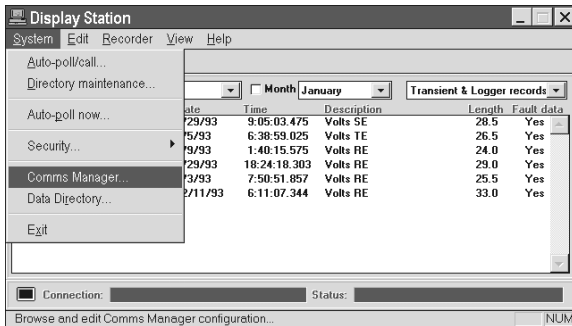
Display Station

System Edit Recorder View Help

Auto-poll/call...
Directory maintenance...
Auto-poll now...
Security...
Comms Manager...
Data Directory...
Exit

Month January

Transient & Logger records

| ate | Time | Description | Length | Fault data |
|---|---|---|---|---|
| /29/93 | 9:05:03.475 | Volts SE | 28.5 | Yes |
| /5/93 | 6:38:59.025 | Volts TE | 26.5 | Yes |
| /9/93 | 1:40:15.575 | Volts RE | 24.0 | Yes |
| /29/93 | 18:24:18.303 | Volts RE | 29.0 | Yes |
| /3/93 | 7:50:51.857 | Volts RE | 25.5 | Yes |
| 2/11/93 | 6:11:07.344 | Volts RE | 33.0 | Yes |

Connection:

Status:

Browse and edit Comms Manager configuration...

NUM